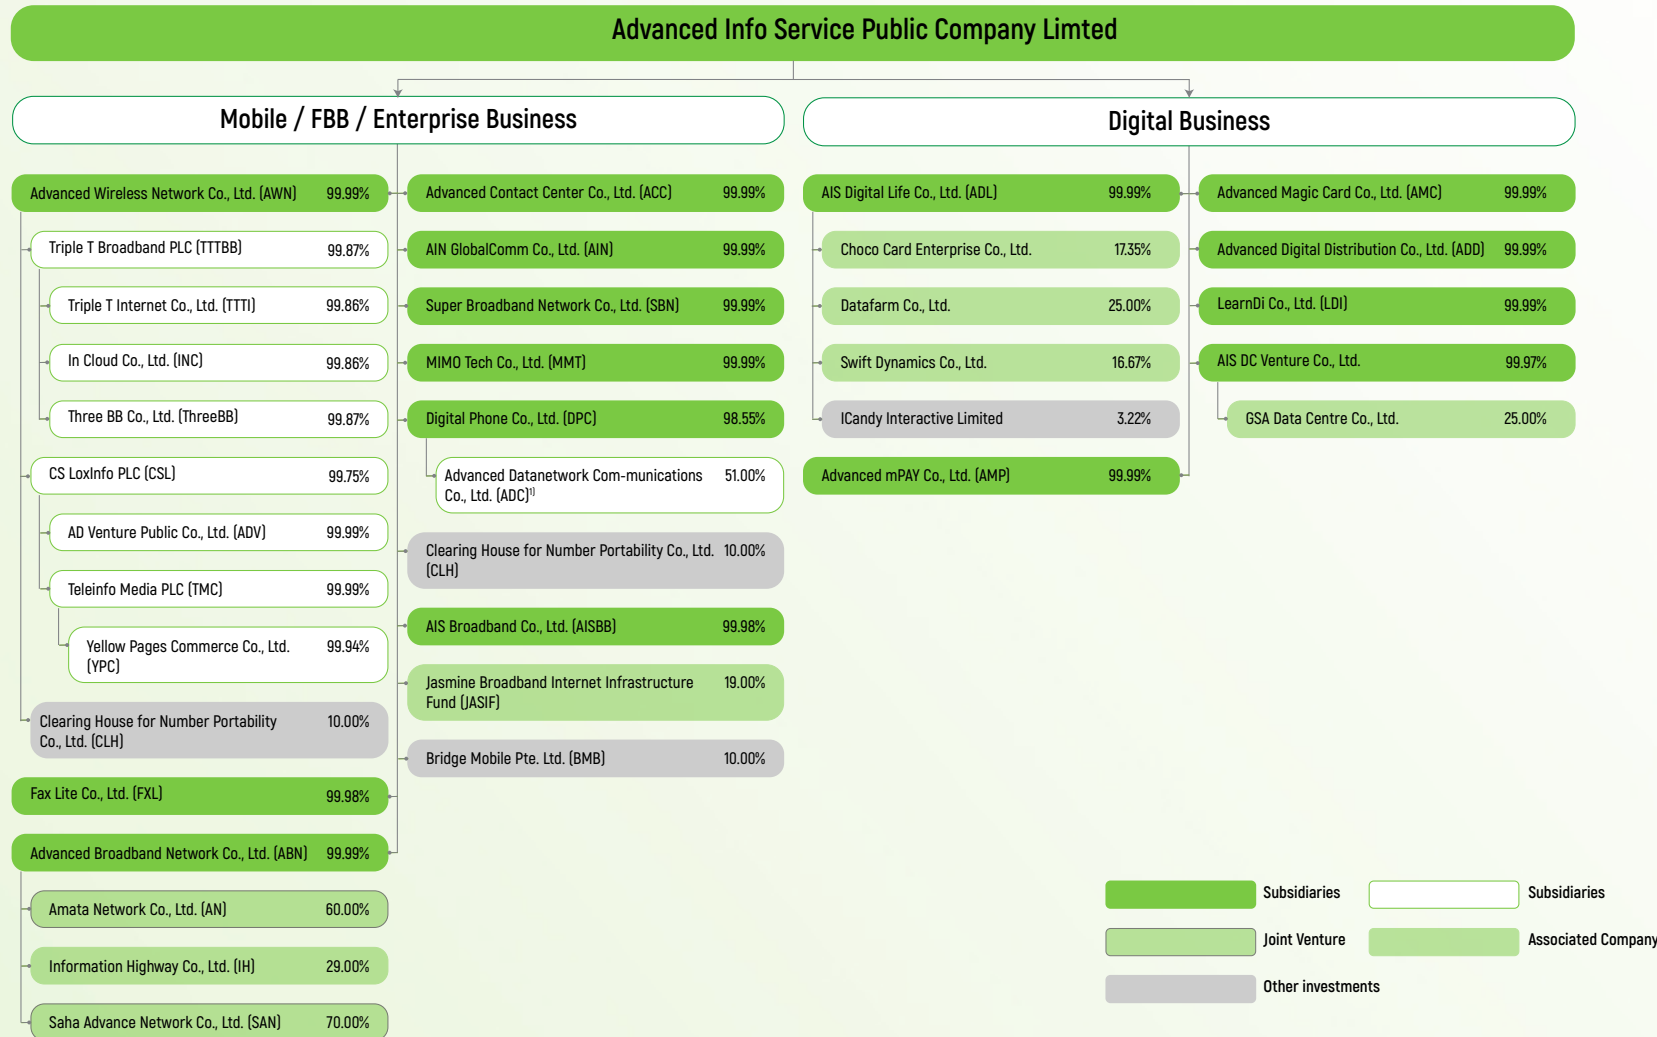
Advanced Info Service Public Company Limted

Mobile / FBB / Enterprise Business

Advanced Wireless Network Co., Ltd. (AWN) 99.99%

Triple T Broadband PLC (TTTBB) 99.87%

Triple T Internet Co., Ltd. (TTTI) 99.86%

In Cloud Co., Ltd. (INC) 99.86%

Three BB Co., Ltd. (ThreeBB) 99.87%

CS LoxInfo PLC (CSL) 99.75%

AD Venture Public Co., Ltd. (ADV) 99.99%

Teleinfo Media PLC (TMC) 99.99%

Yellow Pages Commerce Co., Ltd. (YPC) 99.94%

Clearing House for Number Portability Co., Ltd. (CLH) 10.00%

Fax Lite Co., Ltd. (FXL) 99.98%

Advanced Broadband Network Co., Ltd. (ABN) 99.99%

Amata Network Co., Ltd. (AN) 60.00%

Information Highway Co., Ltd. (IH) 29.00%

Saha Advance Network Co., Ltd. (SAN) 70.00%

Advanced Contact Center Co., Ltd. (ACC) 99.99%

AIN GlobalComm Co., Ltd. (AIN) 99.99%

Super Broadband Network Co., Ltd. (SBN) 99.99%

MIMO Tech Co., Ltd. (MMT) 99.99%

Digital Phone Co., Ltd. (DPC) 98.55%

Advanced Datanetwork Com-munications Co., Ltd. (ADC)$^{1)}$ 51.00%

Clearing House for Number Portability Co., Ltd. (CLH) 10.00%

AIS Broadband Co., Ltd. (AISBB) 99.98%

Jasmine Broadband Internet Infrastructure Fund (JASIF) 19.00%

Bridge Mobile Pte. Ltd. (BMB) 10.00%

Digital Business

AIS Digital Life Co., Ltd. (ADL) 99.99%

Choco Card Enterprise Co., Ltd. 17.35%

Datafarm Co., Ltd. 25.00%

Swift Dynamics Co., Ltd. 16.67%

ICandy Interactive Limited 3.22%

Advanced mPAY Co., Ltd. (AMP) 99.99%

Advanced Magic Card Co., Ltd. (AMC) 99.99%

Advanced Digital Distribution Co., Ltd. (ADD) 99.99%

LearnDi Co., Ltd. (LDI) 99.99%

AIS DC Venture Co., Ltd. 99.97%

GSA Data Centre Co., Ltd. 25.00%

Subsidiaries
Subsidiaries
Joint Venture
Associated Company
Other investments